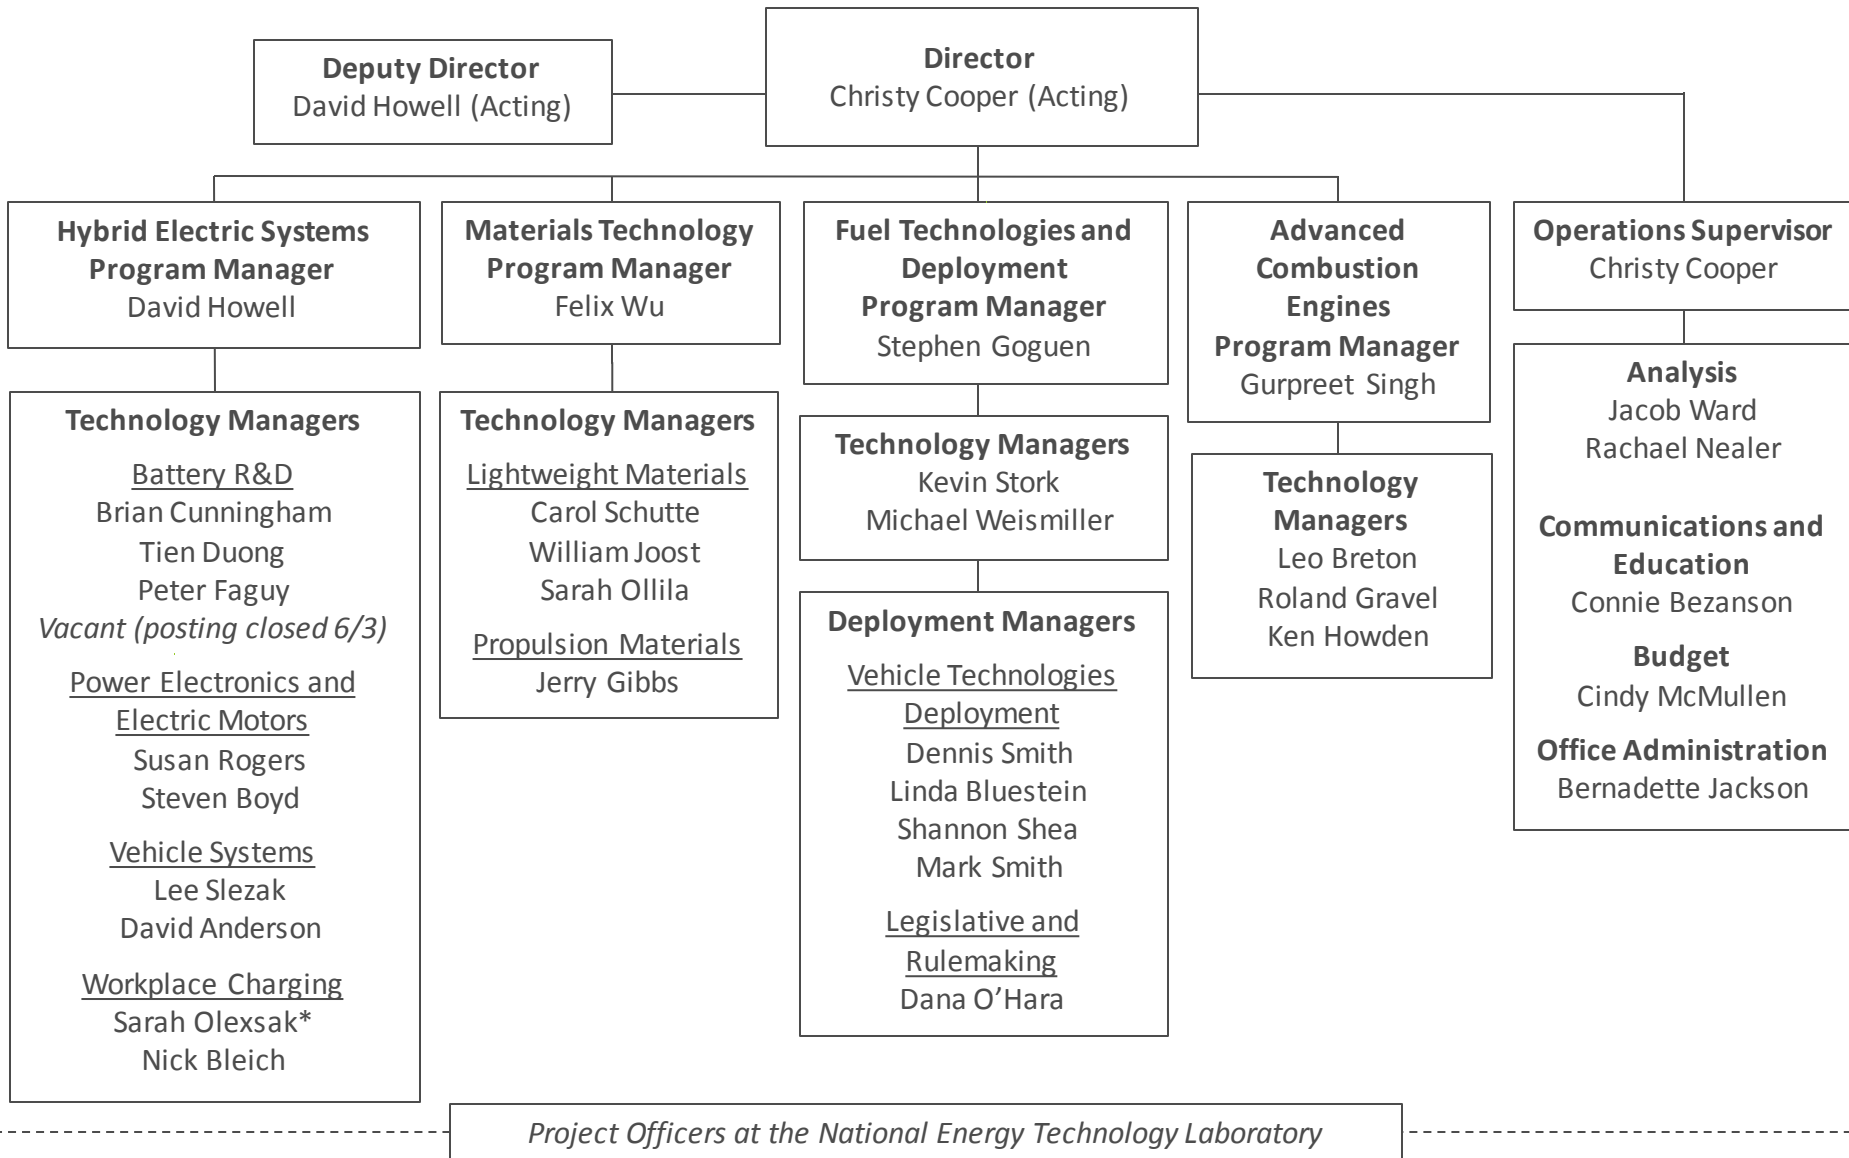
**Deputy Director**
David Howell (Acting)

**Director**
Christy Cooper (Acting)

**Hybrid Electric Systems Program Manager**
David Howell

**Technology Managers**

Battery R&D
Brian Cunningham
Tien Duong
Peter Faguy
*Vacant (posting closed 6/3)*

Power Electronics and Electric Motors
Susan Rogers
Steven Boyd

Vehicle Systems
Lee Slezak
David Anderson

Workplace Charging
Sarah Olexsak*
Nick Bleich

**Materials Technology Program Manager**
Felix Wu

**Technology Managers**

Lightweight Materials
Carol Schutte
William Joost
Sarah Ollila

Propulsion Materials
Jerry Gibbs

**Fuel Technologies and Deployment Program Manager**
Stephen Goguen

**Technology Managers**
Kevin Stork
Michael Weismiller

**Deployment Managers**

Vehicle Technologies Deployment
Dennis Smith
Linda Bluestein
Shannon Shea
Mark Smith

Legislative and Rulemaking
Dana O'Hara

**Advanced Combustion Engines Program Manager**
Gurpreet Singh

**Technology Managers**
Leo Breton
Roland Gravel
Ken Howden

**Operations Supervisor**
Christy Cooper

**Analysis**
Jacob Ward
Rachael Nealer

**Communications and Education**
Connie Bezanson

**Budget**
Cindy McMullen

**Office Administration**
Bernadette Jackson

*Project Officers at the National Energy Technology Laboratory*